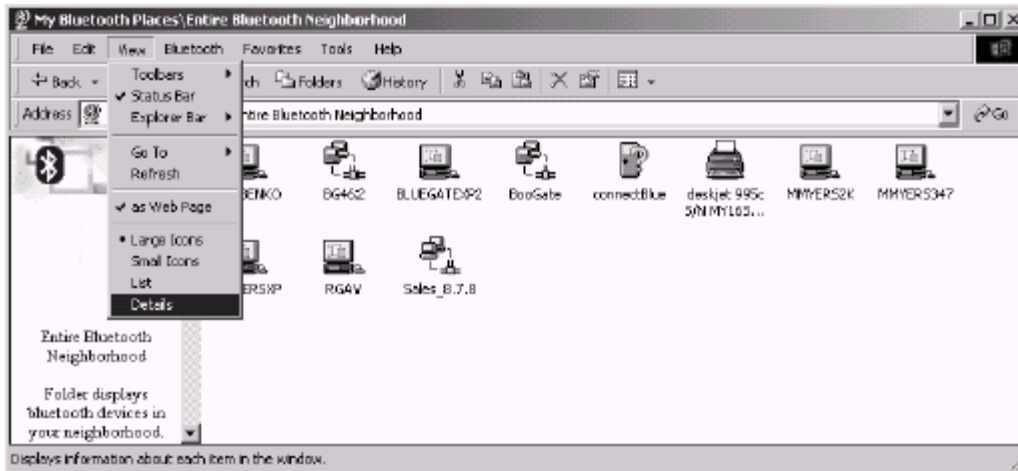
My Bluetooth Places\Entire Bluetooth Neighborhood

File Edit View Bluetooth Favorites Tools Help

Back ch Folders History

Address ntire Bluetooth Neighborhood Go

Toolbers
✔ Status Bar
Explorer Bar
Go To
Refresh
✔ as Web Page
• Large Icons
Small Icons
List
Details

BENKO BG462 BLUEGATEXP2 BooGate connectBlue deskjet 995c S/N MY105... MMYERS2K MMYERS347

ERSXP RGAV Sales_8.7.8

Entire Bluetooth Neighborhood

Folder displays bluetooth devices in your neighborhood.

Displays information about each item in the window.